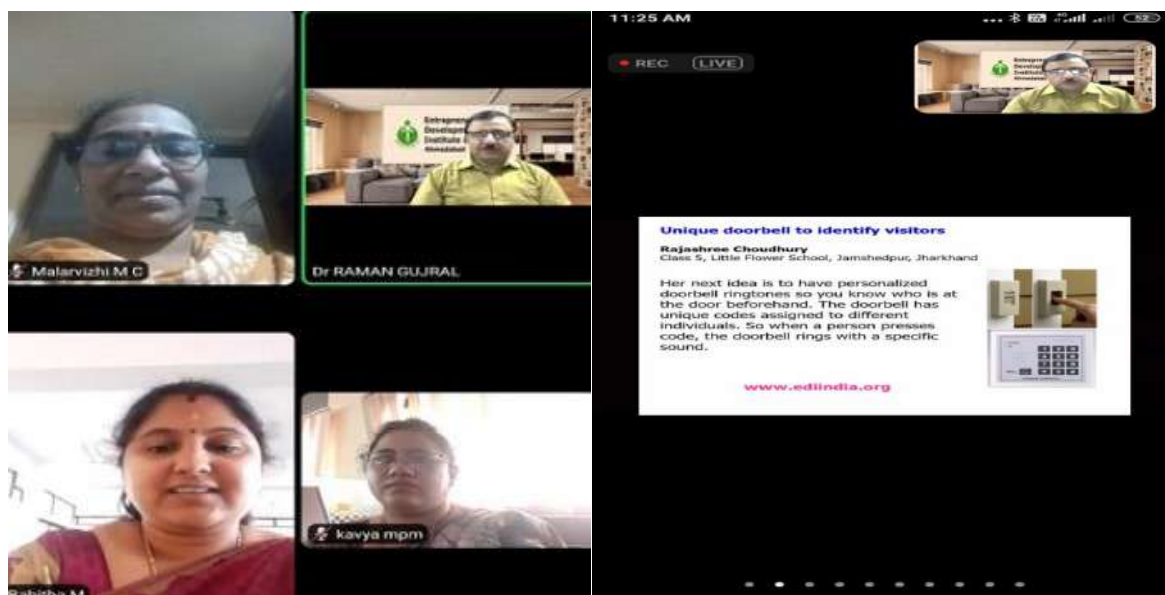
Malarvizhi M C

Entrepreneurship Development Institute

Dr RAMAN GUJRAL

kavya mpm

Rabitha M

11:25 AM

52

REC LIVE

Unique doorbell to identify visitors

Rajashree Choudhury
Class 5, Little Flower School, Jamshedpur, Jharkhand

Her next idea is to have personalized doorbell ringtones so you know who is at the door beforehand. The doorbell has unique codes assigned to different individuals. So when a person presses code, the doorbell rings with a specific sound.

www.ediindia.org